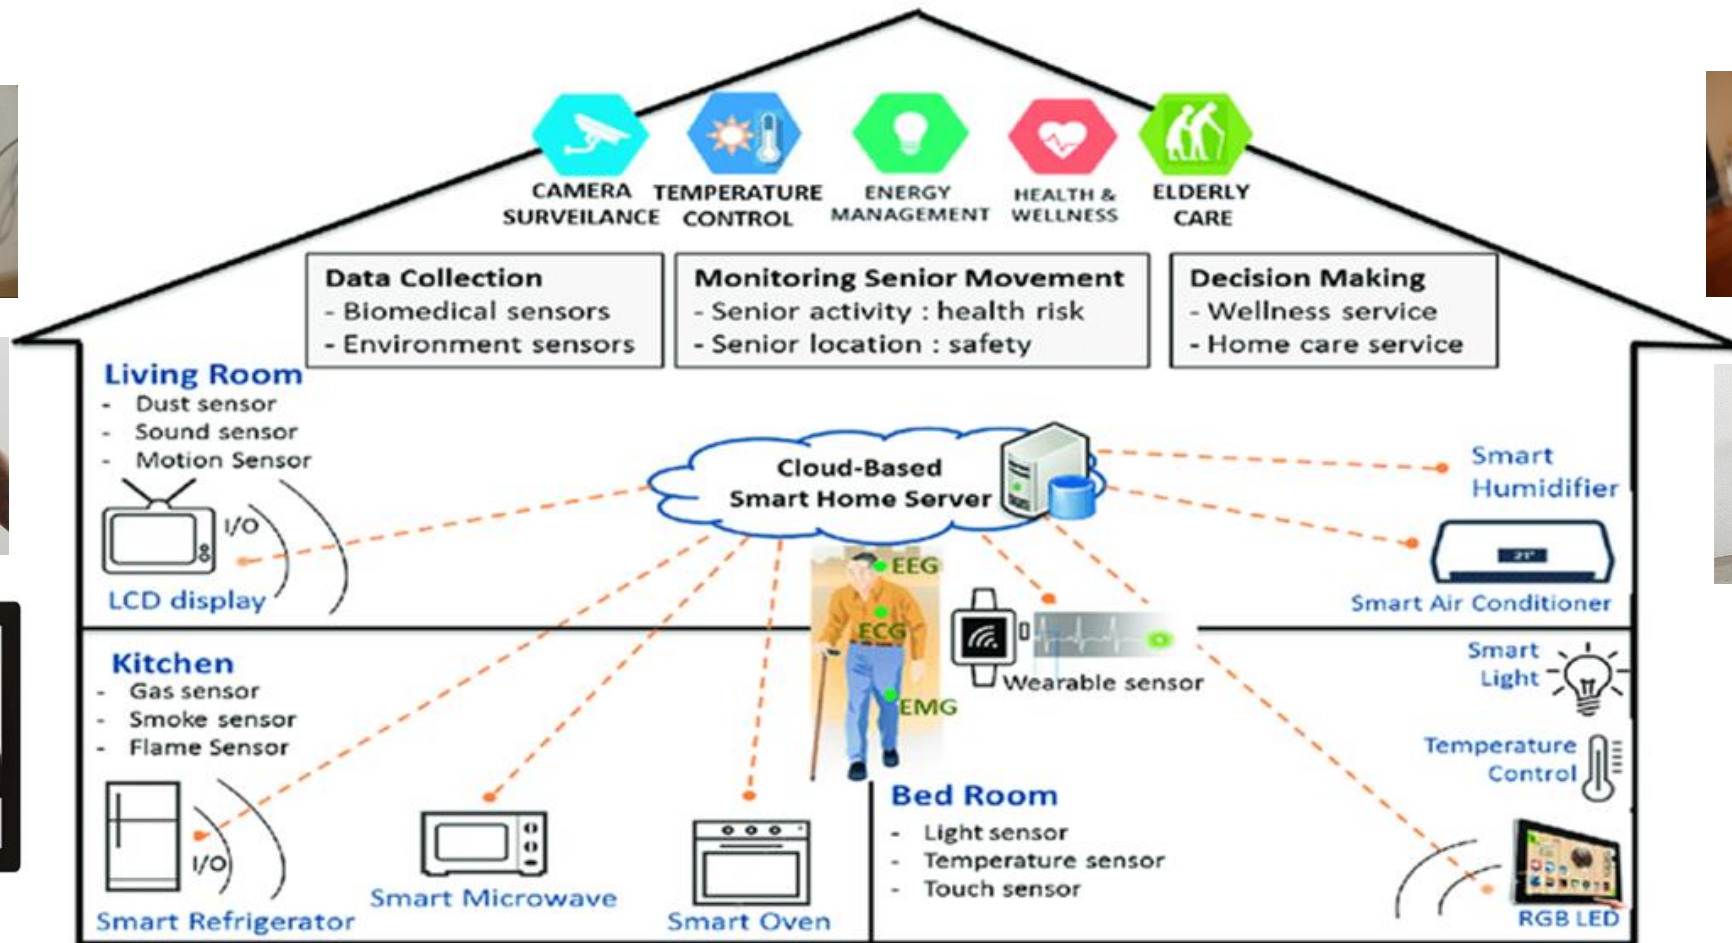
CAMERA SURVEILANCE

TEMPERATURE CONTROL

ENERGY MANAGEMENT

HEALTH & WELLNESS

ELDERLY CARE

Data Collection
- Biomedical sensors
- Environment sensors

Monitoring Senior Movement
- Senior activity : health risk
- Senior location : safety

Decision Making
- Wellness service
- Home care service

Living Room
- Dust sensor
- Sound sensor
- Motion Sensor

I/O

LCD display

Cloud-Based Smart Home Server

Smart Humidifier

Smart Air Conditioner

EEG

ECG

EMG

Wearable sensor

Kitchen
- Gas sensor
- Smoke sensor
- Flame Sensor

I/O

Smart Refrigerator

Smart Microwave

Smart Oven

Smart Light

Temperature Control

Bed Room
- Light sensor
- Temperature sensor
- Touch sensor

RGB LED